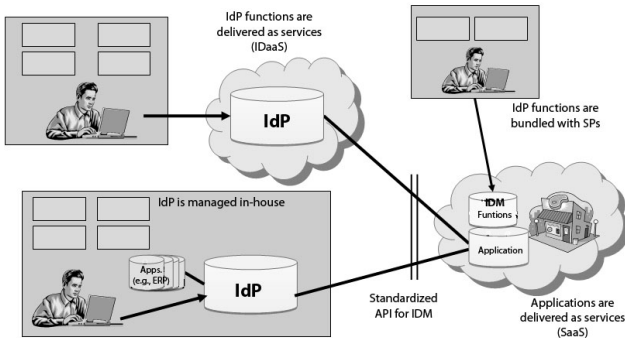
IdP functions are delivered as services (IDaaS)

IdP

IdP functions are bundled with SPs

IdP is managed in-house

IDM Funtions

Application

Apps. (e.g., ERP)

IdP

Standardized API for IDM

Applications are delivered as services (SaaS)